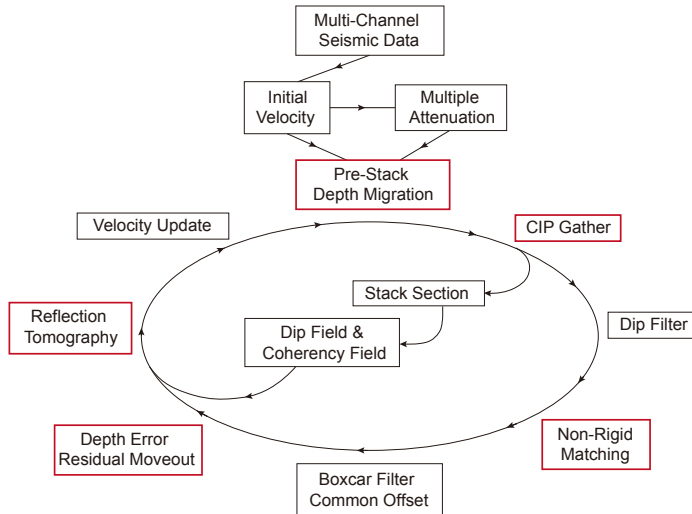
Multi-Channel Seismic Data

Initial Velocity

Multiple Attenuation

Pre-Stack Depth Migration

Velocity Update

CIP Gather

Stack Section

Reflection Tomography

Dip Field & Coherency Field

Dip Filter

Depth Error Residual Moveout

Non-Rigid Matching

Boxcar Filter Common Offset